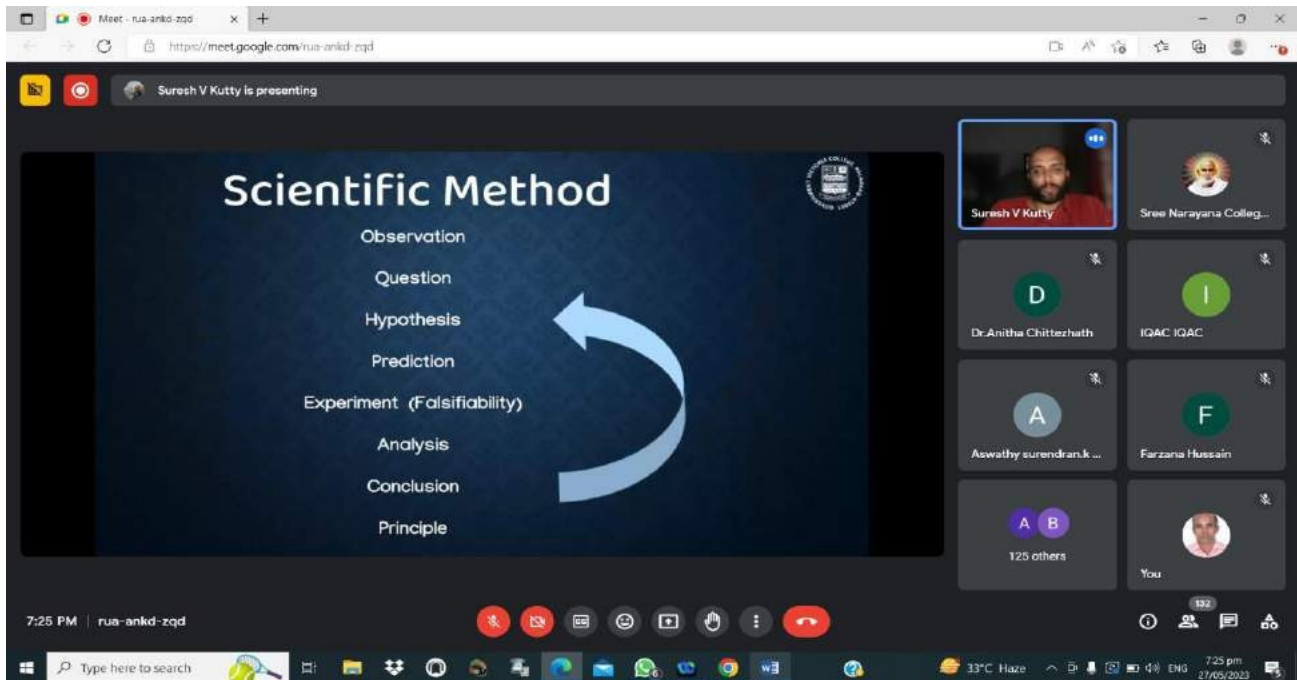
Meet - rua-ankd-zqd

https://meet.google.com/rua-ankd-zqd

Suresh V Kutty is presenting

Scientific Method

Observation

Question

Hypothesis

Prediction

Experiment (Falsifiability)

Analysis

Conclusion

Principle

Suresh V Kutty

Sree Narayana Colleg...

D

Dr.Anitha Chittezhath

I

IQAC IQAC

A

Aswathy surendran.k ...

F

Farzana Hussain

A B

125 others

You

7:25 PM | rua-ankd-zqd

132

Type here to search

33°C Haze

ENG

7:25 pm
27/05/2023